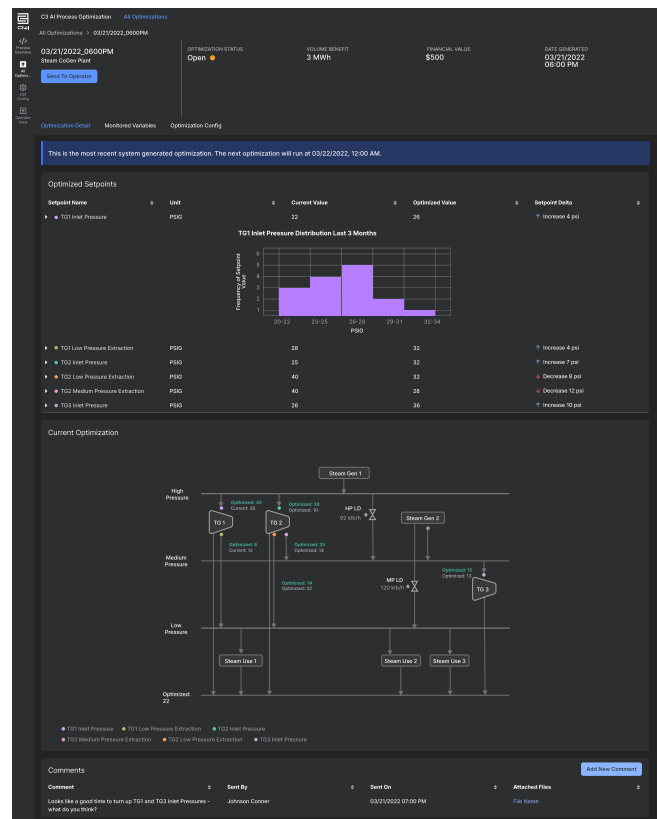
C3 AI

Process Overview

AI Optimization

Opt Config

Operator Note

C3 AI Process Optimization All Optimizations

All Optimizations > 03/21/2022_0600PM

03/21/2022_0600PM
Steam CoGen Plant

Send To Operator

OPTIMIZATION STATUS
Open

VOLUME BENEFIT
3 MWh

FINANCIAL VALUE
$500

DATE GENERATED
03/21/2022 06:00 PM

Optimization Detail Monitored Variables Optimization Config

This is the most recent system generated optimization. The next optimization will run at 03/22/2022, 12:00 AM.

Optimized Setpoints

| Setpoint Name | Unit | Current Value | Optimized Value | Setpoint Delta |
|---|---|---|---|---|
| TG1 Inlet Pressure | PSIG | 22 | 26 | Increase 4 psi |

TG1 Inlet Pressure Distribution Last 3 Months

Frequency of Setpoint Value

6 5 4 3 2 1

20-22 23-25 26-28 29-31 32-34

PSIG

| Setpoint Name | Unit | Current Value | Optimized Value | Setpoint Delta |
|---|---|---|---|---|
| TG1 Low Pressure Extraction | PSIG | 28 | 32 | Increase 4 psi |
| TG2 Inlet Pressure | PSIG | 25 | 32 | Increase 7 psi |
| TG2 Low Pressure Extraction | PSIG | 40 | 32 | Decrease 8 psi |
| TG2 Medium Pressure Extraction | PSIG | 40 | 28 | Decrease 12 psi |
| TG3 Inlet Pressure | PSIG | 26 | 36 | Increase 10 psi |

Current Optimization

Steam Gen 1

High Pressure

Optimized: 26
Current: 28

Optimized: 26
Optimized: 10

HP LD
92 klb/h

Steam Gen 2

TG 1

TG 2

Optimized: 8
Current: 12

Optimized: 25
Optimized: 14

Medium Pressure

Optimized: 15
Optimized: 13

Optimized: 14
Optimized: 32

MP LD
120 klb/h

TG 3

Low Pressure

Steam Use 1

Steam Use 2

Steam Use 3

Optimized: 22

TG1 Inlet Pressure TG1 Low Pressure Extraction TG2 Inlet Pressure
TG2 Medium Pressure Extraction TG2 Low Pressure Extraction TG3 Inlet Pressure

Comments

Add New Comment

| Comment | Sent By | Sent On | Attached Files |
|---|---|---|---|
| Looks like a good time to turn up TG1 and TG3 Inlet Pressures - what do you think? | Johnson Conner | 03/21/2022 07:00 PM | File Name |